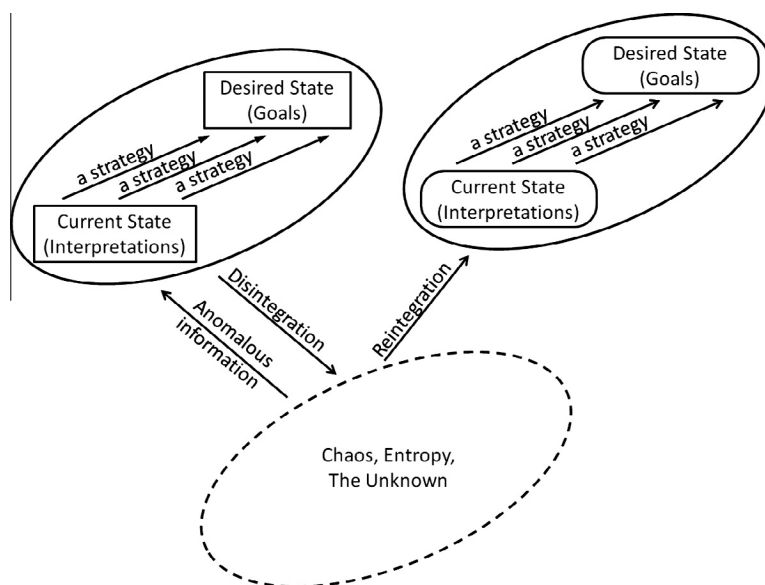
Desired State
(Goals)

a strategy
a strategy
a strategy

Current State
(Interpretations)

Desired State
(Goals)

a strategy
a strategy
a strategy

Current State
(Interpretations)

Disintegration

Anomalous information

Reintegration

Chaos, Entropy,
The Unknown